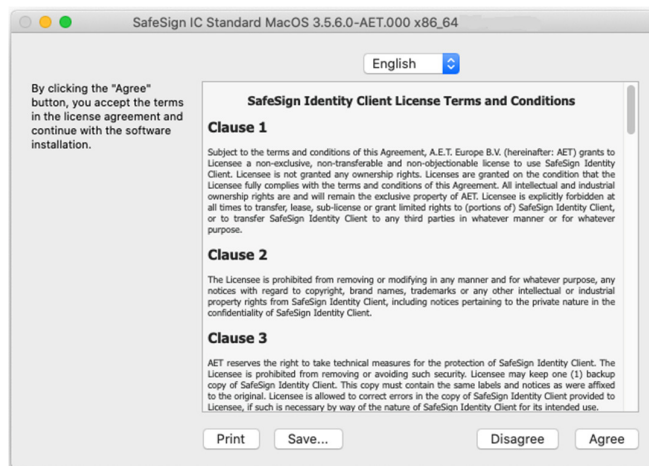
SafeSign IC Standard MacOS 3.5.6.0-AET.000 x86_64

English

By clicking the "Agree" button, you accept the terms in the license agreement and continue with the software installation.

SafeSign Identity Client License Terms and Conditions

Clause 1

Subject to the terms and conditions of this Agreement, A.E.T. Europe B.V. (hereinafter: AET) grants to Licensee a non-exclusive, non-transferable and non-objectionable license to use SafeSign Identity Client. Licensee is not granted any ownership rights. Licenses are granted on the condition that the Licensee fully complies with the terms and conditions of this Agreement. All intellectual and industrial ownership rights are and will remain the exclusive property of AET. Licensee is explicitly forbidden at all times to transfer, lease, sub-license or grant limited rights to (portions of) SafeSign Identity Client, or to transfer SafeSign Identity Client to any third parties in whatever manner or for whatever purpose.

Clause 2

The Licensee is prohibited from removing or modifying in any manner and for whatever purpose, any notices with regard to copyright, brand names, trademarks or any other intellectual or industrial property rights from SafeSign Identity Client, including notices pertaining to the private nature in the confidentiality of SafeSign Identity Client.

Clause 3

AET reserves the right to take technical measures for the protection of SafeSign Identity Client. The Licensee is prohibited from removing or avoiding such security. Licensee may keep one (1) backup copy of SafeSign Identity Client. This copy must contain the same labels and notices as were affixed to the original. Licensee is allowed to correct errors in the copy of SafeSign Identity Client provided to Licensee, if such is necessary by way of the nature of SafeSign Identity Client for its intended use.

Print Save... Disagree Agree